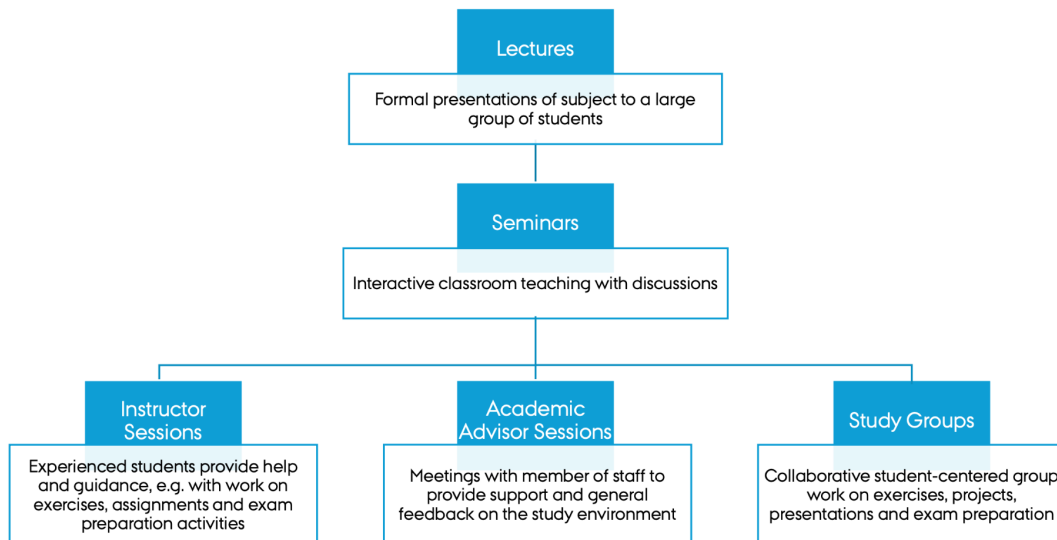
Lectures

Formal presentations of subject to a large group of students

Seminars

Interactive classroom teaching with discussions

Instructor Sessions

Experienced students provide help and guidance, e.g. with work on exercises, assignments and exam preparation activities

Academic Advisor Sessions

Meetings with member of staff to provide support and general feedback on the study environment

Study Groups

Collaborative student-centered group work on exercises, projects, presentations and exam preparation